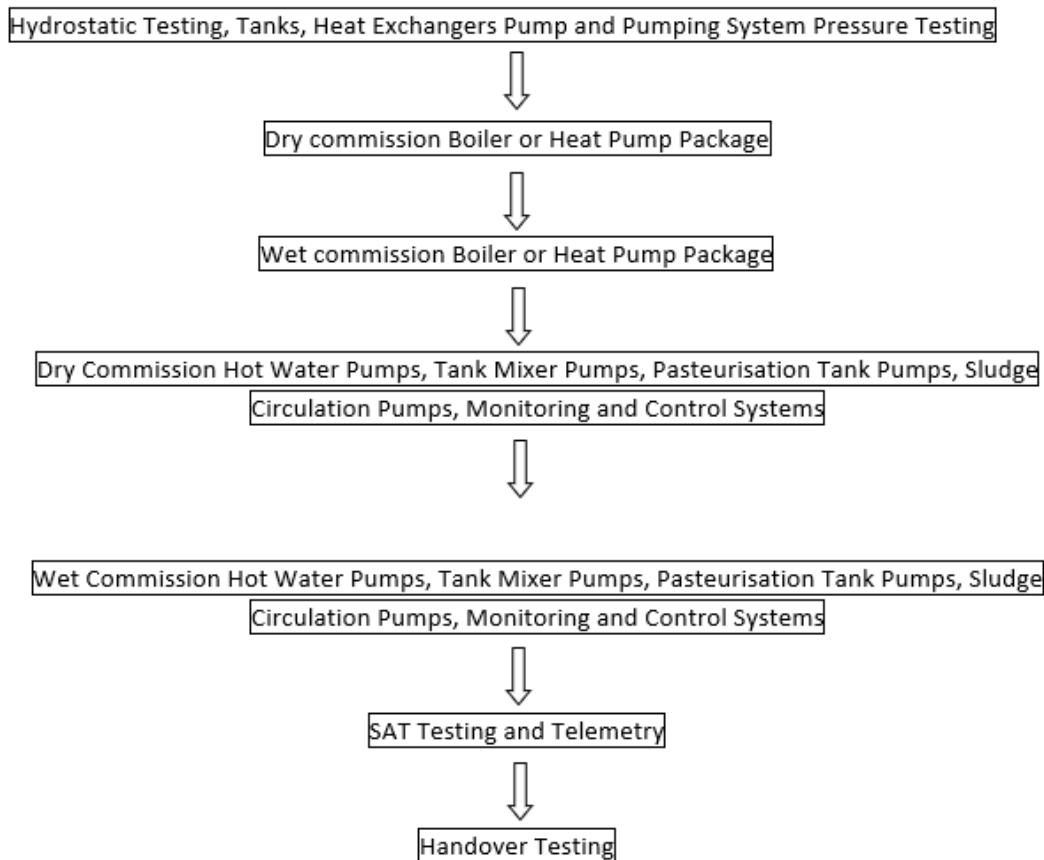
Hydrostatic Testing, Tanks, Heat Exchangers Pump and Pumping System Pressure Testing

Dry commission Boiler or Heat Pump Package

Wet commission Boiler or Heat Pump Package

Dry Commission Hot Water Pumps, Tank Mixer Pumps, Pasteurisation Tank Pumps, Sludge Circulation Pumps, Monitoring and Control Systems

Wet Commission Hot Water Pumps, Tank Mixer Pumps, Pasteurisation Tank Pumps, Sludge Circulation Pumps, Monitoring and Control Systems

SAT Testing and Telemetry

Handover Testing